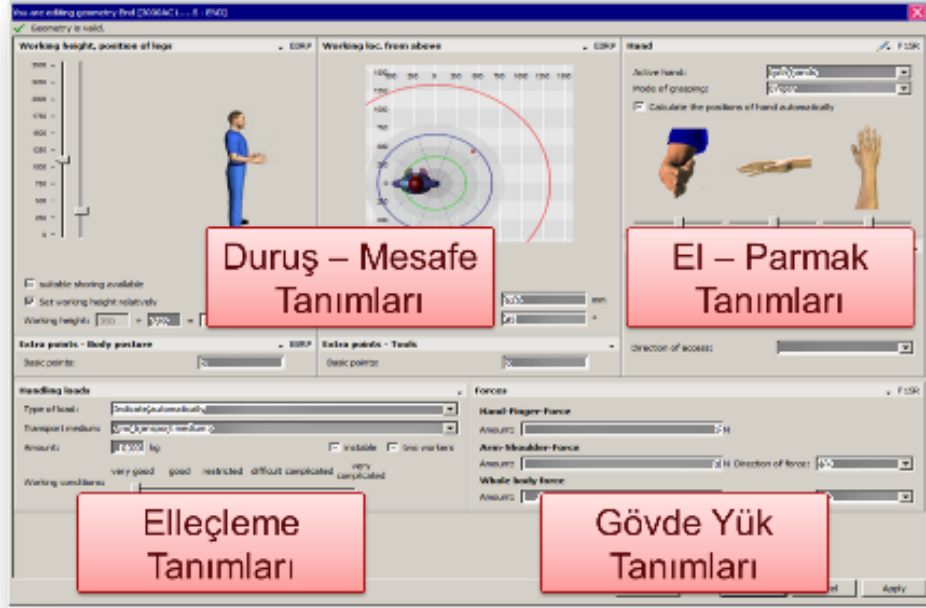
You are editing geometry first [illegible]

Geometry is valid.

Working height, position of legs

Working loc. from above

Hand

Active hand: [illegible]

Mode of grasping: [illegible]

Calculate the positions of hand automatically

Duruş – Mesafe Tanımları

El – Parmak Tanımları

suitable shoring available

Set working height relatively

Working height:

Extra points - Body posture

Basic points:

Extra points - Tools

Basic points:

Direction of access:

Handling loads

Type of load:

Transport medium:

Amount: kg

instable

two workers

Working conditions: very good good restricted difficult complicated very complicated

Forces

Hand-Finger-Force

Amount: N

Arm-Shoulder-Force

Amount: N Direction of force:

Whole body force

Amount:

Elleçleme Tanımları

Gövde Yük Tanımları

Apply